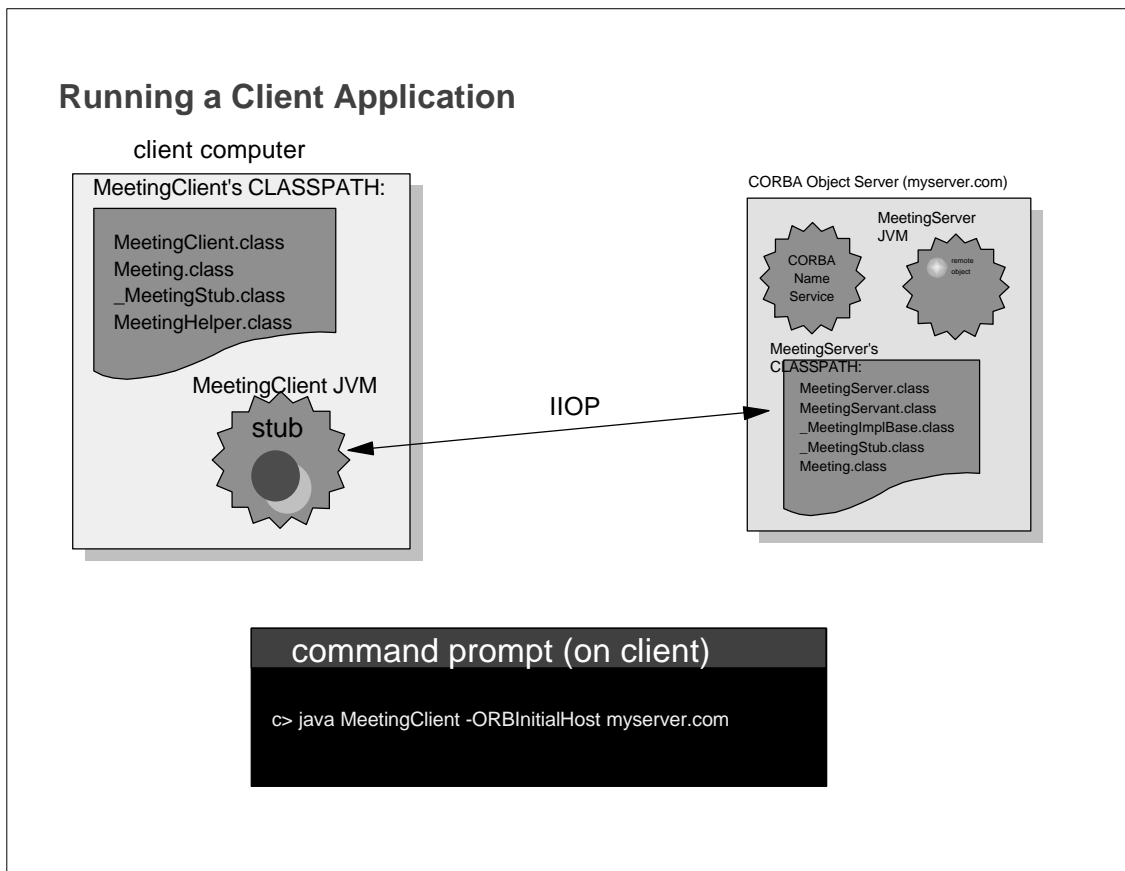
Running a Client Application

client computer

MeetingClient's CLASSPATH:

MeetingClient.class
Meeting.class
_MeetingStub.class
MeetingHelper.class

MeetingClient JVM

stub

IIOP

CORBA Object Server (myserver.com)

MeetingServer JVM

CORBA Name Service

remote object

MeetingServer's CLASSPATH:

MeetingServer.class
MeetingServant.class
_MeetingImplBase.class
_MeetingStub.class
Meeting.class

command prompt (on client)

c> java MeetingClient -ORBInitialHost myserver.com